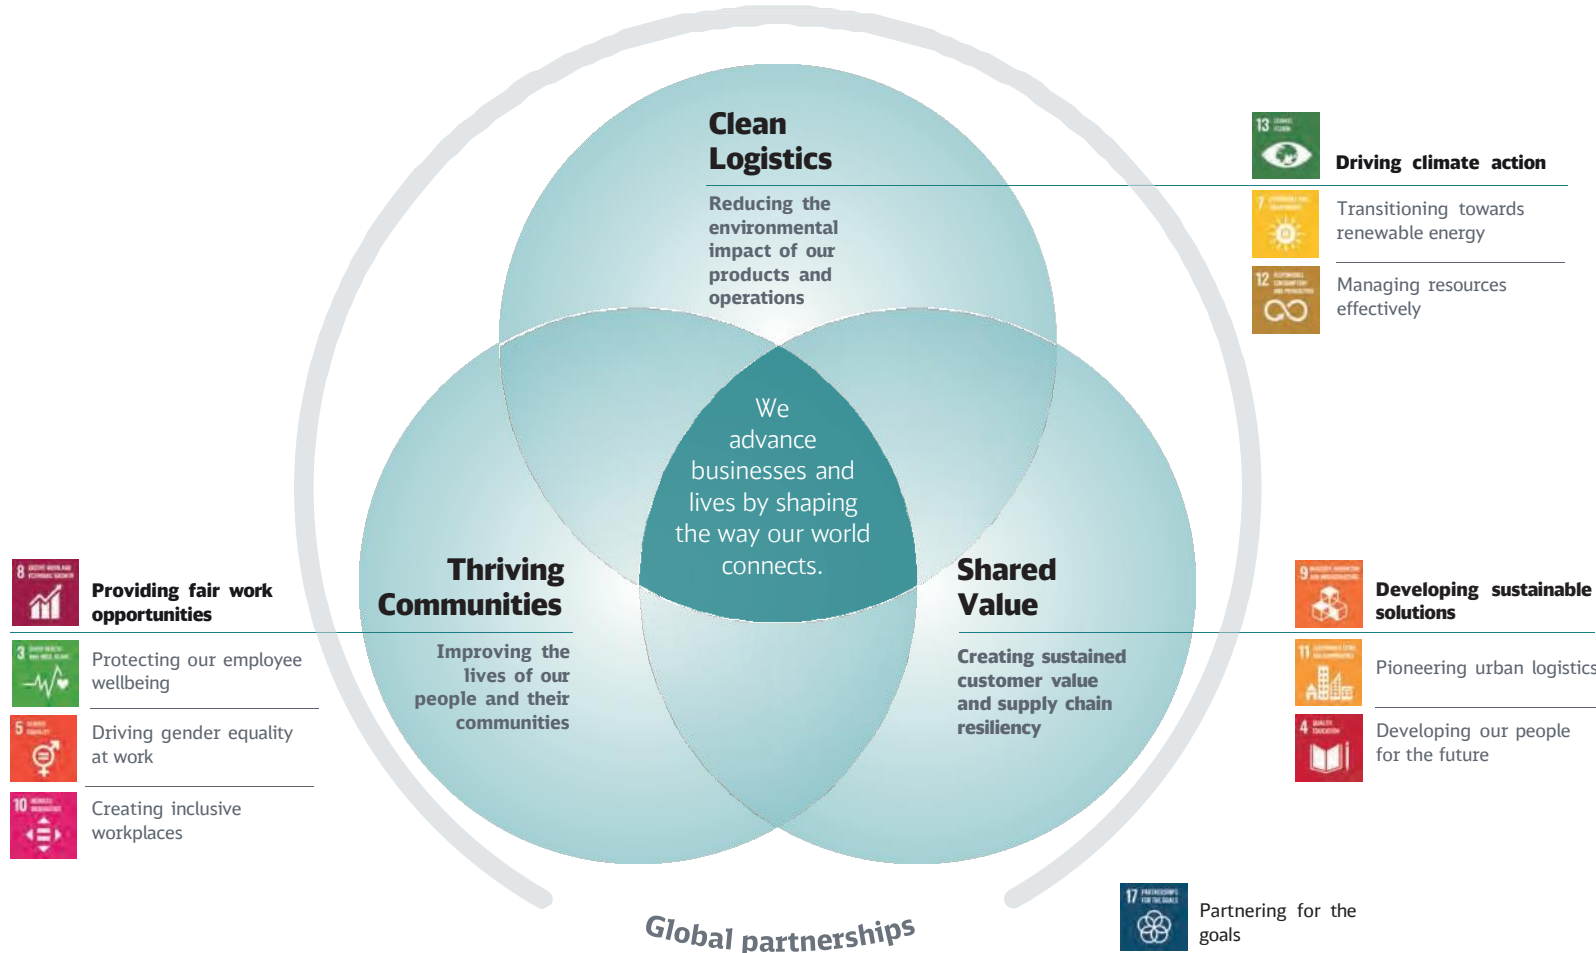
Clean Logistics

Reducing the environmental impact of our products and operations

We advance businesses and lives by shaping the way our world connects.

Thriving Communities

Improving the lives of our people and their communities

Shared Value

Creating sustained customer value and supply chain resiliency

13

Driving climate action

7

Transitioning towards renewable energy

12

Managing resources effectively

8

Providing fair work opportunities

3

Protecting our employee wellbeing

5

Driving gender equality at work

10

Creating inclusive workplaces

9

Developing sustainable solutions

11

Pioneering urban logistics

4

Developing our people for the future

17

Partnering for the goals

Global partnerships